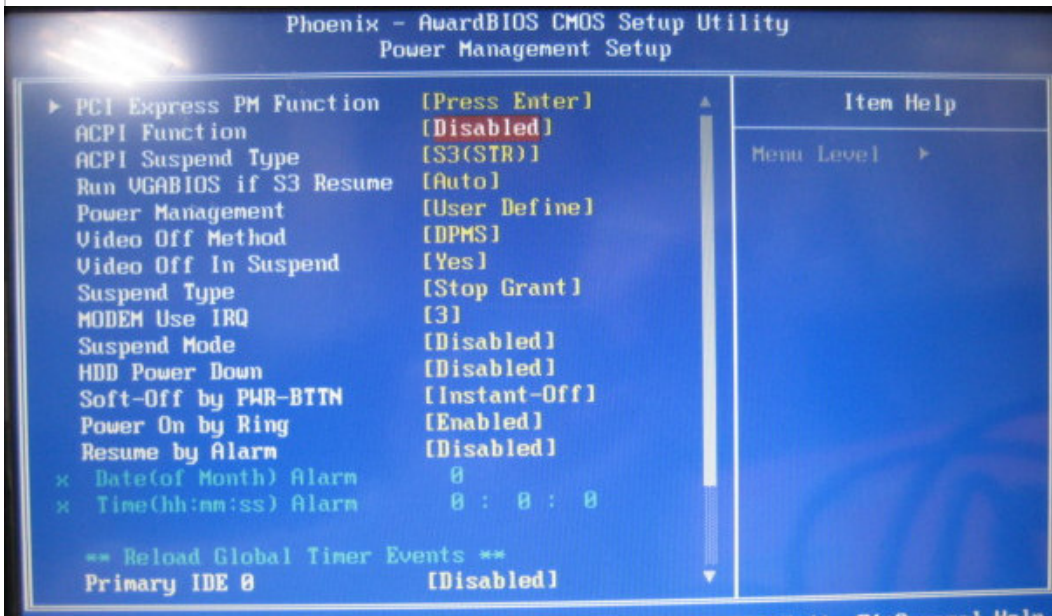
Phoenix - AwardBIOS CMOS Setup Utility
Power Management Setup

| | | |
|---|---|---|
| ▶ PCI Express PM Function | [Press Enter] | Item Help |
| ACPI Function | [Disabled] | Menu Level ▶ |
| ACPI Suspend Type | [S3(STR)] | |
| Run VGABIOS if S3 Resume | [Auto] | |
| Power Management | [User Define] | |
| Video Off Method | [DPMS] | |
| Video Off In Suspend | [Yes] | |
| Suspend Type | [Stop Grant] | |
| MODEM Use IRQ | [3] | |
| Suspend Mode | [Disabled] | |
| HDD Power Down | [Disabled] | |
| Soft-Off by PWR-BTTN | [Instant-Off] | |
| Power On by Ring | [Enabled] | |
| Resume by Alarm | [Disabled] | |
| x Date(of Month) Alarm | 0 | |
| x Time(hh:mm:ss) Alarm | 0 : 0 : 0 | |
| ** Reload Global Timer Events ** | | |
| Primary IDE 0 | [Disabled] | |